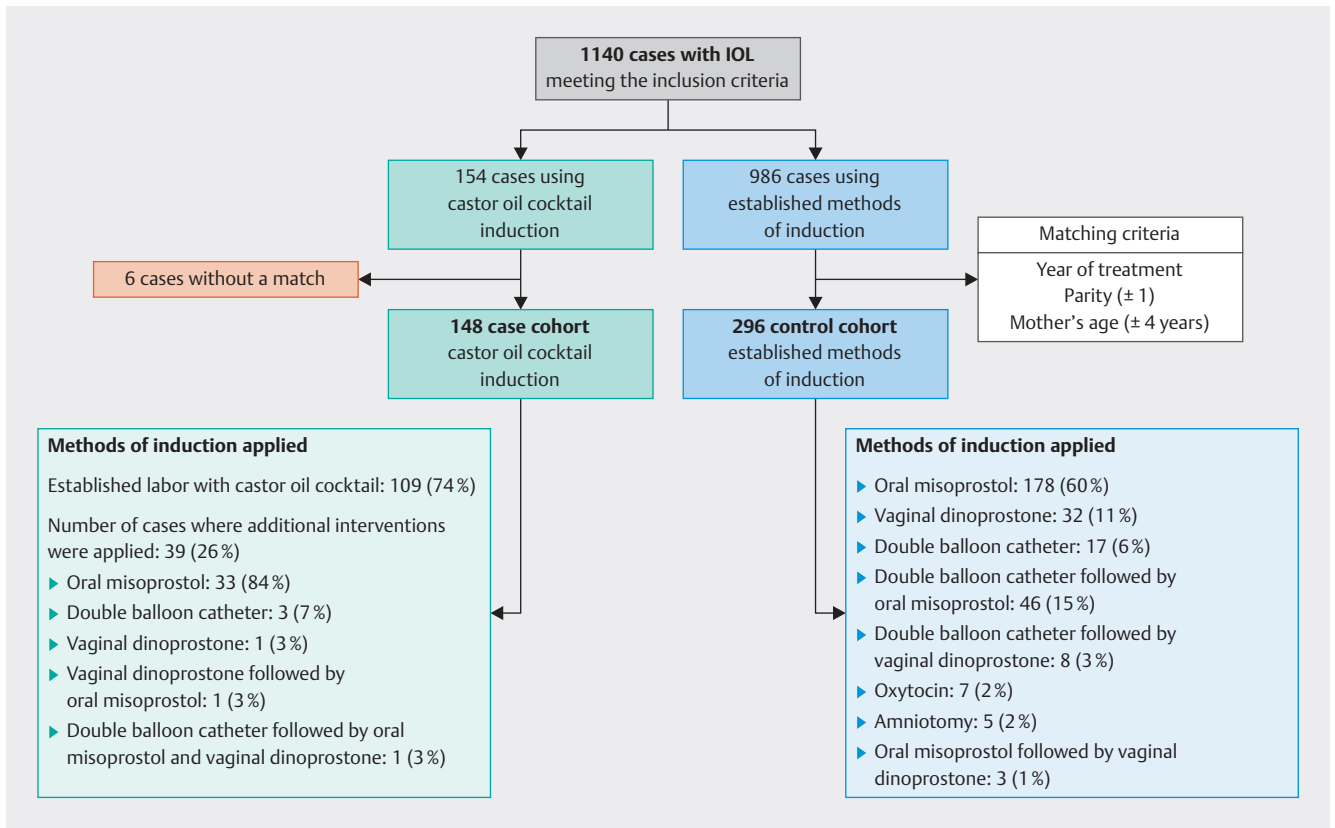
**1140 cases with IOL**
meeting the inclusion criteria

154 cases using castor oil cocktail induction

986 cases using established methods of induction

Matching criteria

Year of treatment
Parity (± 1)
Mother's age (± 4 years)

6 cases without a match

**148 case cohort**
castor oil cocktail induction

**296 control cohort**
established methods of induction

**Methods of induction applied**

Established labor with castor oil cocktail: 109 (74 %)

Number of cases where additional interventions were applied: 39 (26 %)

- Oral misoprostol: 33 (84 %)
- Double balloon catheter: 3 (7 %)
- Vaginal dinoprostone: 1 (3 %)
- Vaginal dinoprostone followed by oral misoprostol: 1 (3 %)
- Double balloon catheter followed by oral misoprostol and vaginal dinoprostone: 1 (3 %)

**Methods of induction applied**

- Oral misoprostol: 178 (60 %)
- Vaginal dinoprostone: 32 (11 %)
- Double balloon catheter: 17 (6 %)
- Double balloon catheter followed by oral misoprostol: 46 (15 %)
- Double balloon catheter followed by vaginal dinoprostone: 8 (3 %)
- Oxytocin: 7 (2 %)
- Amniotomy: 5 (2 %)
- Oral misoprostol followed by vaginal dinoprostone: 3 (1 %)